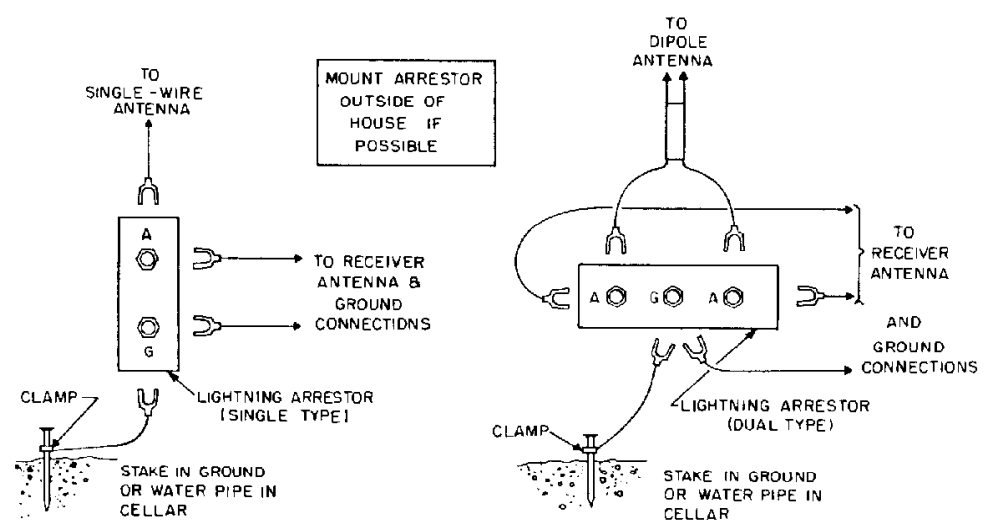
TO SINGLE-WIRE ANTENNA

MOUNT ARRESTOR OUTSIDE OF HOUSE IF POSSIBLE

TO DIPOLE ANTENNA

A

G

TO RECEIVER ANTENNA & GROUND CONNECTIONS

CLAMP

LIGHTNING ARRESTOR (SINGLE TYPE)

STAKE IN GROUND OR WATER PIPE IN CELLAR

A G A

TO RECEIVER ANTENNA

AND GROUND CONNECTIONS

LIGHTNING ARRESTOR (DUAL TYPE)

CLAMP

STAKE IN GROUND OR WATER PIPE IN CELLAR